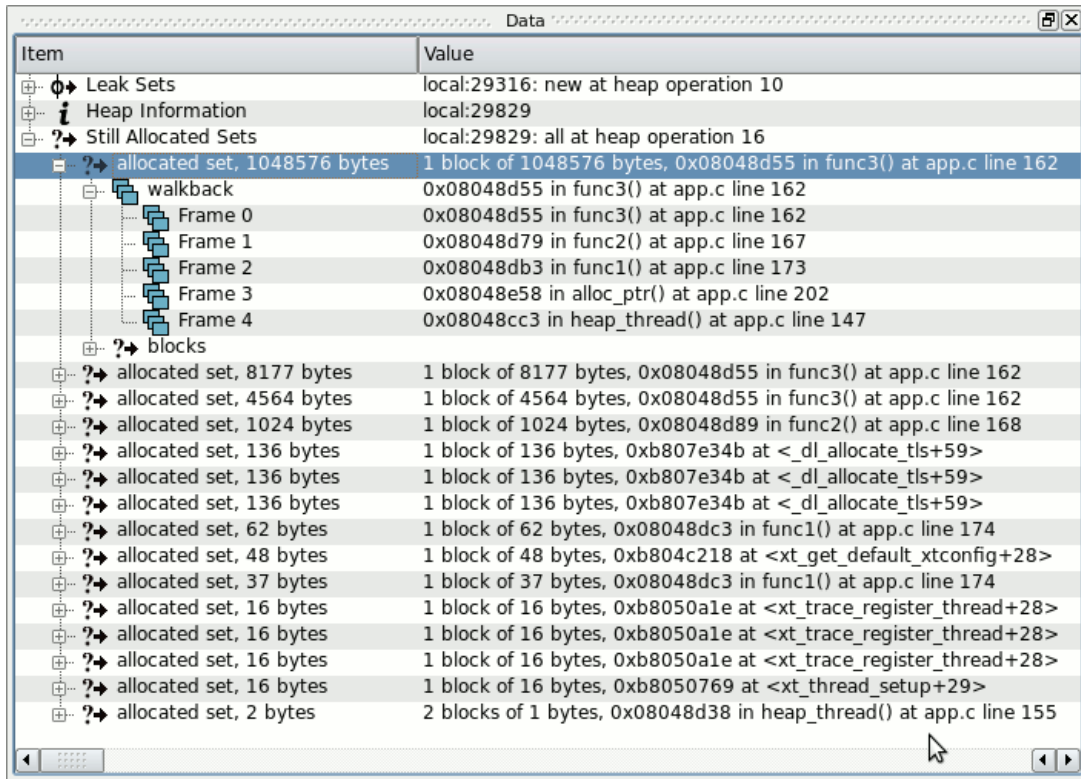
Data

| Item | Value |
|---|---|
| Leak Sets | local:29316: new at heap operation 10 |
| Heap Information | local:29829 |
| Still Allocated Sets | local:29829: all at heap operation 16 |
| allocated set, 1048576 bytes | 1 block of 1048576 bytes, 0x08048d55 in func3() at app.c line 162 |
| walkback | 0x08048d55 in func3() at app.c line 162 |
| Frame 0 | 0x08048d55 in func3() at app.c line 162 |
| Frame 1 | 0x08048d79 in func2() at app.c line 167 |
| Frame 2 | 0x08048db3 in func1() at app.c line 173 |
| Frame 3 | 0x08048e58 in alloc_ptr() at app.c line 202 |
| Frame 4 | 0x08048cc3 in heap_thread() at app.c line 147 |
| blocks | |
| allocated set, 8177 bytes | 1 block of 8177 bytes, 0x08048d55 in func3() at app.c line 162 |
| allocated set, 4564 bytes | 1 block of 4564 bytes, 0x08048d55 in func3() at app.c line 162 |
| allocated set, 1024 bytes | 1 block of 1024 bytes, 0x08048d89 in func2() at app.c line 168 |
| allocated set, 136 bytes | 1 block of 136 bytes, 0xb807e34b at <_dl_allocate_tls+59> |
| allocated set, 136 bytes | 1 block of 136 bytes, 0xb807e34b at <_dl_allocate_tls+59> |
| allocated set, 136 bytes | 1 block of 136 bytes, 0xb807e34b at <_dl_allocate_tls+59> |
| allocated set, 62 bytes | 1 block of 62 bytes, 0x08048dc3 in func1() at app.c line 174 |
| allocated set, 48 bytes | 1 block of 48 bytes, 0xb804c218 at <xt_get_default_xtconfig+28> |
| allocated set, 37 bytes | 1 block of 37 bytes, 0x08048dc3 in func1() at app.c line 174 |
| allocated set, 16 bytes | 1 block of 16 bytes, 0xb8050a1e at <xt_trace_register_thread+28> |
| allocated set, 16 bytes | 1 block of 16 bytes, 0xb8050a1e at <xt_trace_register_thread+28> |
| allocated set, 16 bytes | 1 block of 16 bytes, 0xb8050a1e at <xt_trace_register_thread+28> |
| allocated set, 16 bytes | 1 block of 16 bytes, 0xb8050769 at <xt_thread_setup+29> |
| allocated set, 2 bytes | 2 blocks of 1 bytes, 0x08048d38 in heap_thread() at app.c line 155 |